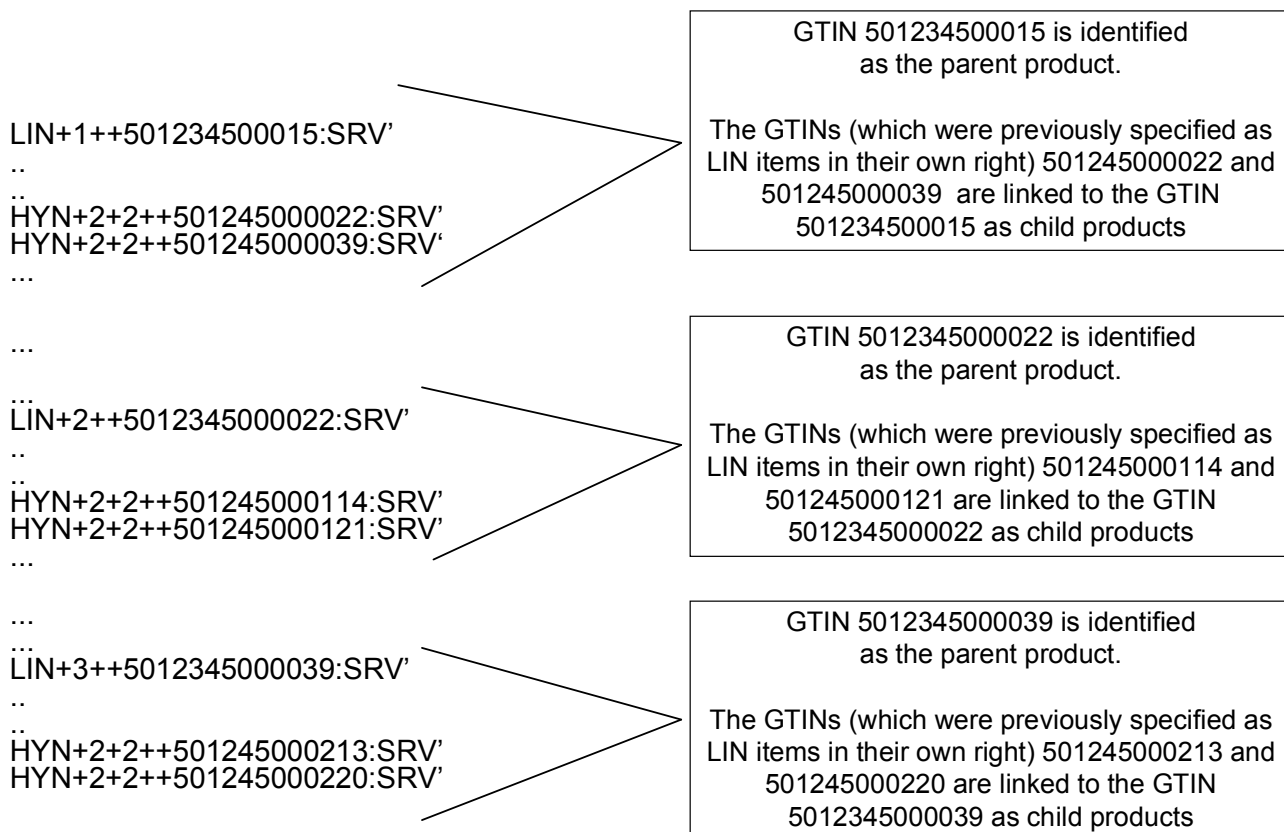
LIN+1++501234500015:SRV'
..
..
HYN+2+2++501245000022:SRV'
HYN+2+2++501245000039:SRV'
...

GTIN 501234500015 is identified as the parent product.

The GTINs (which were previously specified as LIN items in their own right) 501245000022 and 501245000039 are linked to the GTIN 501234500015 as child products

...
...
LIN+2++5012345000022:SRV'
..
..
HYN+2+2++501245000114:SRV'
HYN+2+2++501245000121:SRV'
...

GTIN 5012345000022 is identified as the parent product.

The GTINs (which were previously specified as LIN items in their own right) 501245000114 and 501245000121 are linked to the GTIN 5012345000022 as child products

...
...
LIN+3++5012345000039:SRV'
..
..
HYN+2+2++501245000213:SRV'
HYN+2+2++501245000220:SRV'

GTIN 5012345000039 is identified as the parent product.

The GTINs (which were previously specified as LIN items in their own right) 501245000213 and 501245000220 are linked to the GTIN 5012345000039 as child products